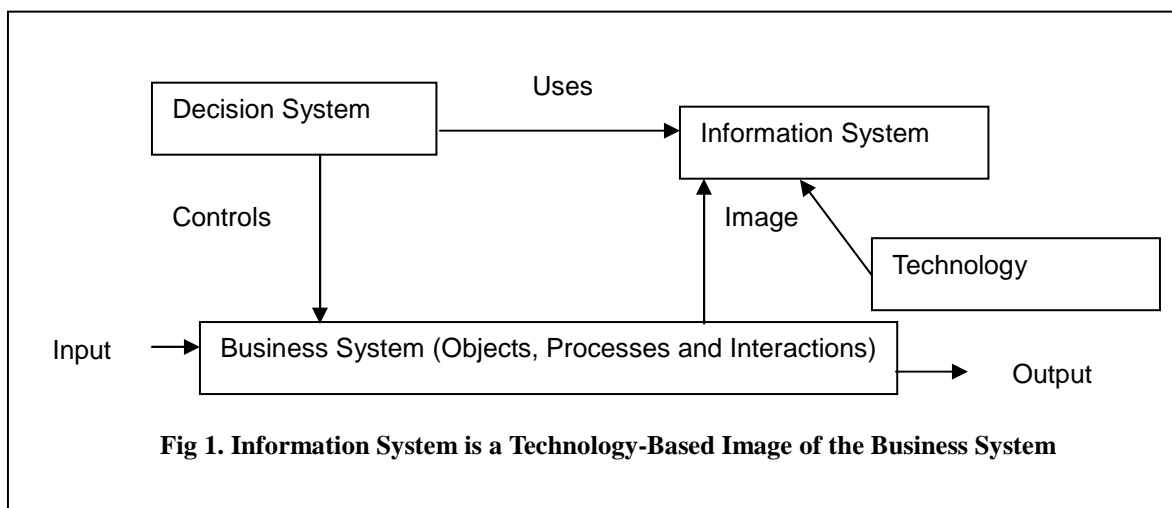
Uses

Decision System

Information System

Controls

Image

Technology

Input

Business System (Objects, Processes and Interactions)

Output

Fig 1. Information System is a Technology-Based Image of the Business System